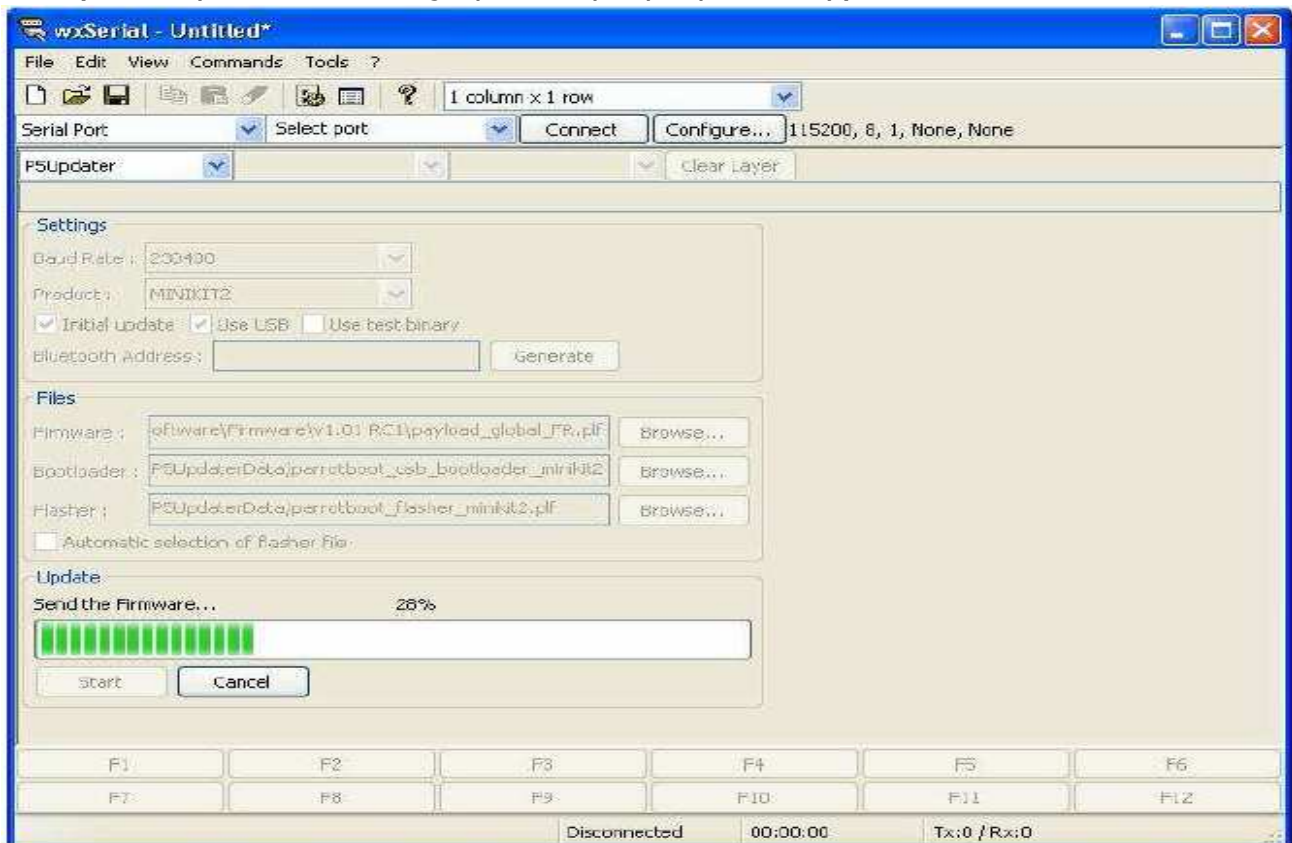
wxSerial - Untitled*

File Edit View Commands Tools ?

1 column x 1 row

Serial Port | Select port | Connect | Configure... | 115200, 8, 1, None, None

PSUpdater | Clear Layer

Settings

Baud Rate : 230400

Product : MINIKIT2

Initial update | Use USB | Use test binary

Bluetooth Address : | Generate

Files

Firmware : oftware\Firmware\v1.01 RC1\payload_global_FR.plf | Browse...

Bootloader : PSUpdaterData/parrotboot_usb_bootloader_minikit2 | Browse...

Flasher : PSUpdaterData/parrotboot_flasher_minikit2.plf | Browse...

Automatic selection of flasher file

Update

Send the Firmware... 28%

Start | Cancel

| F1 | F2 | F3 | F4 | F5 | F6 |
|---|---|---|---|---|---|
| F7 | F8 | F9 | F10 | F11 | F12 |

Disconnected | 00:00:00 | Tx:0 / Rx:0